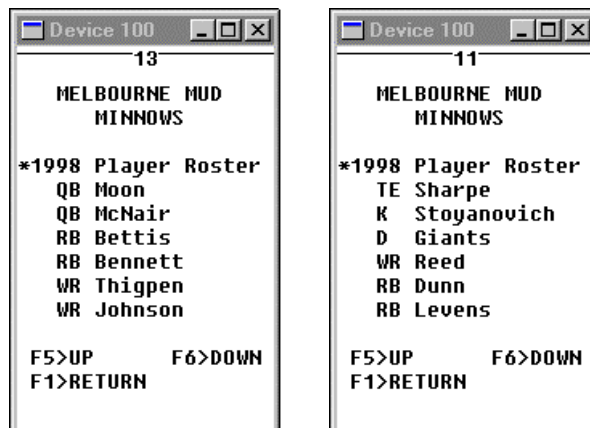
Device 100

13

MELBOURNE MUD MINNOWS

*1998 Player Roster
QB Moon
QB McNair
RB Bettis
RB Bennett
WR Thigpen
WR Johnson

F5>UP F6>DOWN
F1>RETURN

Device 100

11

MELBOURNE MUD MINNOWS

*1998 Player Roster
TE Sharpe
K Stoyanovich
D Giants
WR Reed
RB Dunn
RB Levens

F5>UP F6>DOWN
F1>RETURN